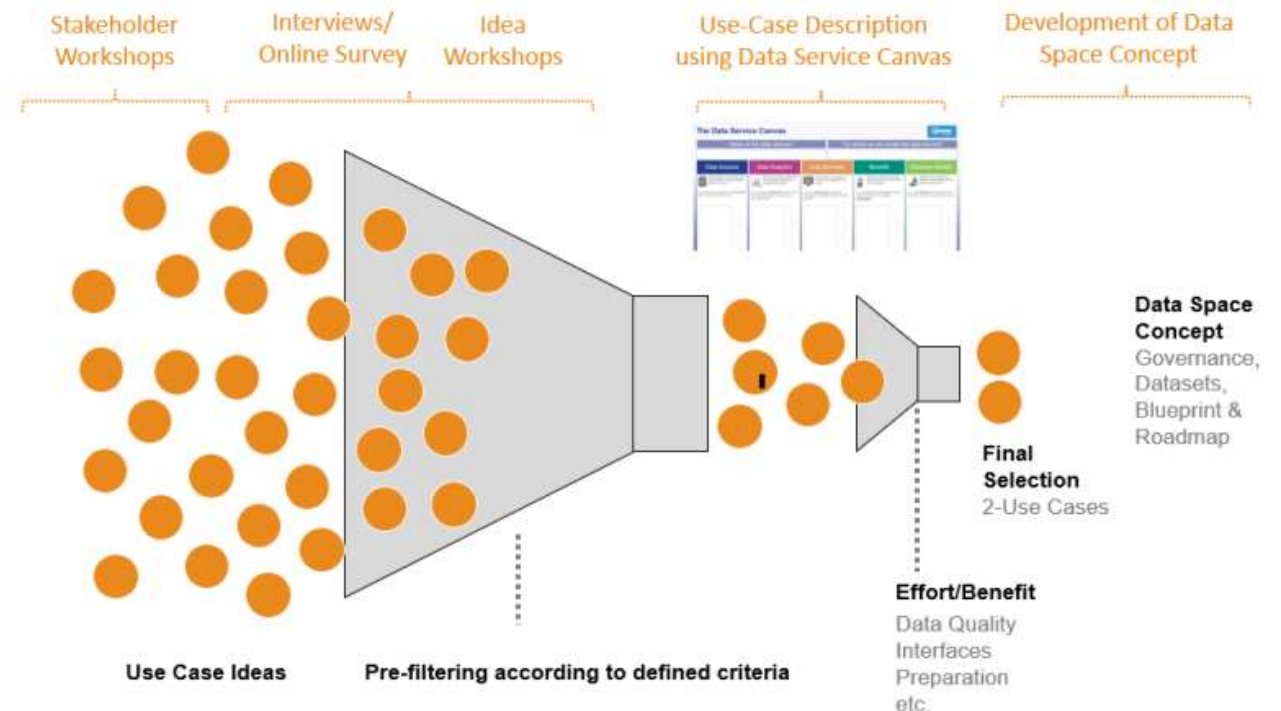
Stakeholder Workshops

Interviews/ Online Survey

Idea Workshops

Use-Case Description using Data Service Canvas

Development of Data Space Concept

The Data Service Canvas

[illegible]

Data Space Concept
Governance, Datasets, Blueprint & Roadmap

Final Selection
2-Use Cases

Effort/Benefit
Data Quality
Interfaces
Preparation
etc.

Use Case Ideas

Pre-filtering according to defined criteria